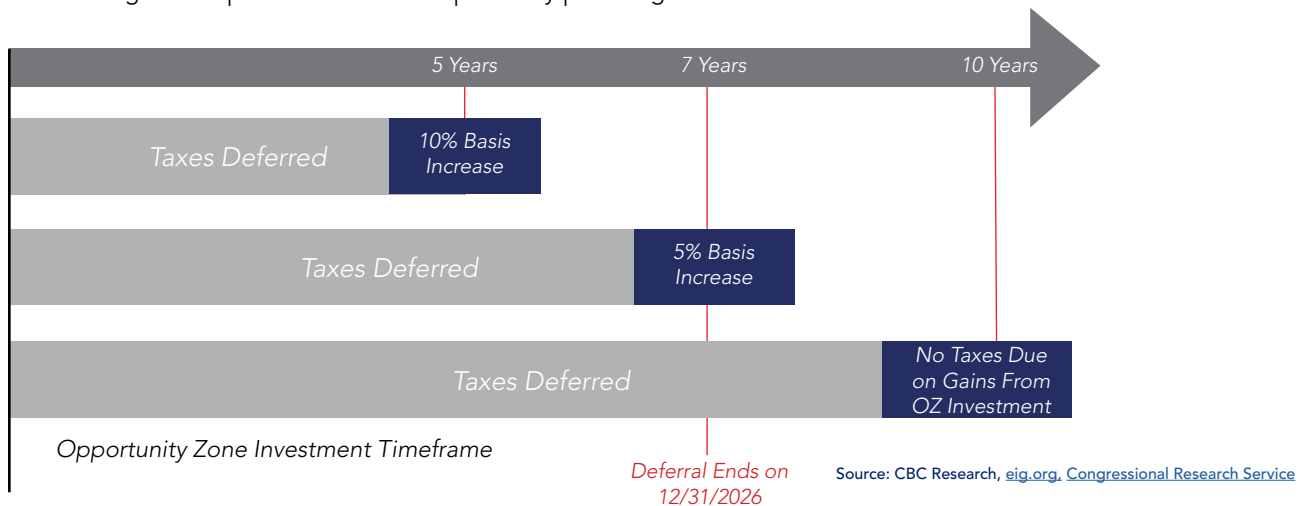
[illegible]

5 Years
7 Years
10 Years

Taxes Deferred
10% Basis Increase

Taxes Deferred
5% Basis Increase

Taxes Deferred
No Taxes Due on Gains From OZ Investment

Opportunity Zone Investment Timeframe

Deferral Ends on 12/31/2026

Source: CBC Research, eig.org, Congressional Research Service